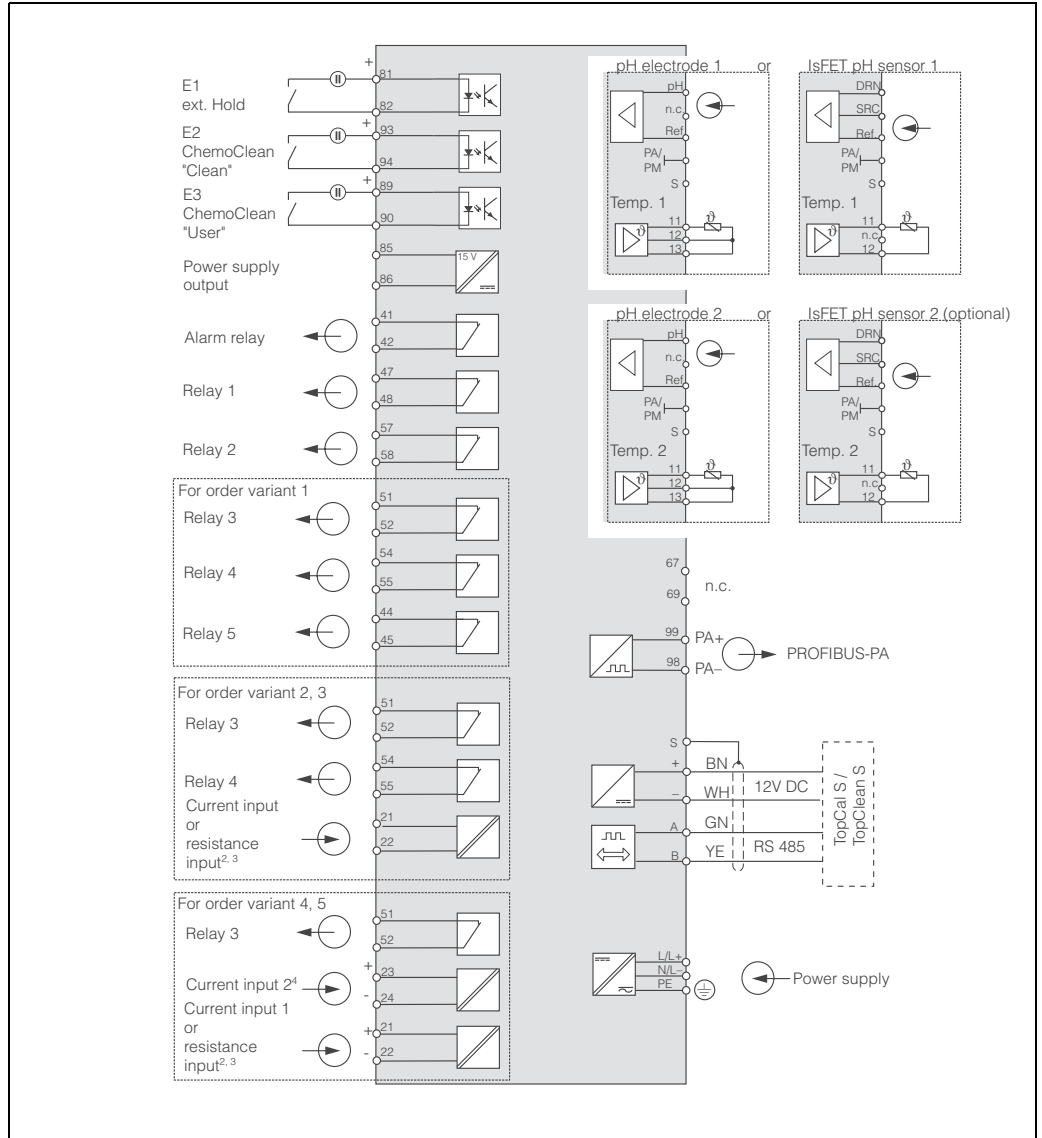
E1
ext. Hold
+
81
82
E2
ChemoClean
"Clean"
+
93
94
E3
ChemoClean
"User"
+
89
90
85
Power supply output
86
15 V
Alarm relay
41
42
Relay 1
47
48
Relay 2
57
58
For order variant 1
Relay 3
51
52
Relay 4
54
55
Relay 5
44
45
For order variant 2, 3
Relay 3
51
52
Relay 4
54
55
Current input or resistance input$^{2, 3}$
21
22
For order variant 4, 5
Relay 3
51
52
Current input $2^4$
+
23
-
24
Current input 1 or resistance input$^{2, 3}$
+
21
-
22

pH electrode 1 or
pH
n.c.
Ref
PA/PM
S
Temp. 1
11
12
13
$\vartheta$

IsFET pH sensor 1
DRN
SRC
Ref
PA/PM
S
Temp. 1
11
n.c.
12
$\vartheta$

pH electrode 2 or
pH
n.c.
Ref
PA/PM
S
Temp. 2
11
12
13
$\vartheta$

IsFET pH sensor 2 (optional)
DRN
SRC
Ref
PA/PM
S
Temp. 2
11
n.c.
12
$\vartheta$

67
n.c.
69
99
PA+
98
PA–
PROFIBUS-PA
S
+
BN
–
WH
12V DC
A
GN
B
YE
RS 485
TopCal S / TopClean S
L/L+
N/L–
PE
Power supply